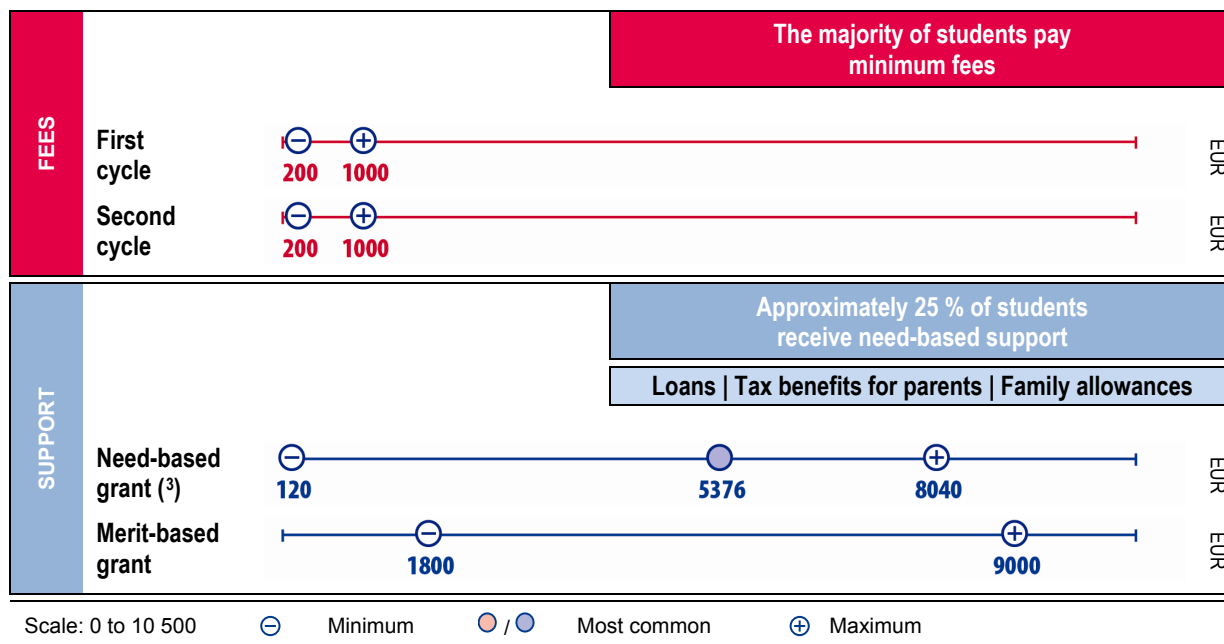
FEES

The majority of students pay minimum fees

First cycle
200 1000
EUR

Second cycle
200 1000
EUR

SUPPORT

Approximately 25 % of students receive need-based support

Loans | Tax benefits for parents | Family allowances

Need-based grant (³)
120 5376 8040
EUR

Merit-based grant
1800 9000
EUR

Scale: 0 to 10 500 ⊖ Minimum / Most common ⊕ Maximum